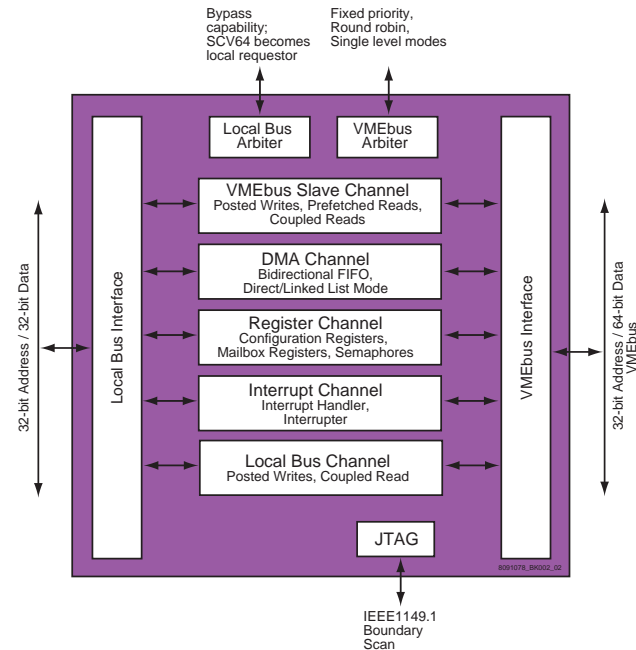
Bypass capability; SCV64 becomes local requestor

Fixed priority, Round robin, Single level modes

Local Bus Arbiter

VMEbus Arbiter

32-bit Address / 32-bit Data

Local Bus Interface

VMEbus Slave Channel
Posted Writes, Prefetched Reads, Coupled Reads

DMA Channel
Bidirectional FIFO, Direct/Linked List Mode

Register Channel
Configuration Registers, Mailbox Registers, Semaphores

Interrupt Channel
Interrupt Handler, Interrupter

Local Bus Channel
Posted Writes, Coupled Read

VMEbus Interface

32-bit Address / 64-bit Data
VMEbus

JTAG

8091078_BK002_02

IEEE1149.1 Boundary Scan